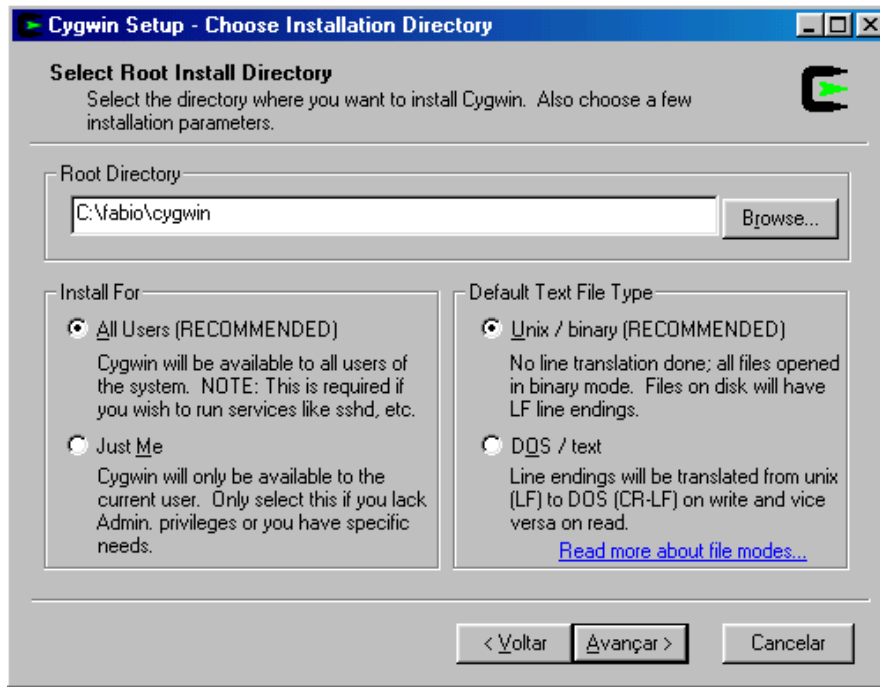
Cygwin Setup - Choose Installation Directory

Select Root Install Directory
Select the directory where you want to install Cygwin. Also choose a few installation parameters.

Root Directory
C:\fabio\cygwin
Browse...

Install For
All Users (RECOMMENDED)
Cygwin will be available to all users of the system. NOTE: This is required if you wish to run services like sshd, etc.
Just Me
Cygwin will only be available to the current user. Only select this if you lack Admin. privileges or you have specific needs.

Default Text File Type
Unix / binary (RECOMMENDED)
No line translation done; all files opened in binary mode. Files on disk will have LF line endings.
DOS / text
Line endings will be translated from unix (LF) to DOS (CR-LF) on write and vice versa on read.
Read more about file modes...

< Voltar
Avançar >
Cancelar